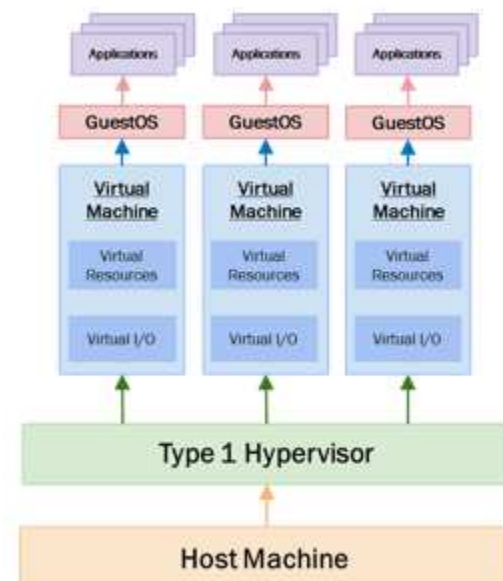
Applications
Applications
Applications

GuestOS
GuestOS
GuestOS

Virtual Machine
Virtual Resources
Virtual I/O

Virtual Machine
Virtual Resources
Virtual I/O

Virtual Machine
Virtual Resources
Virtual I/O

Type 1 Hypervisor

Host Machine